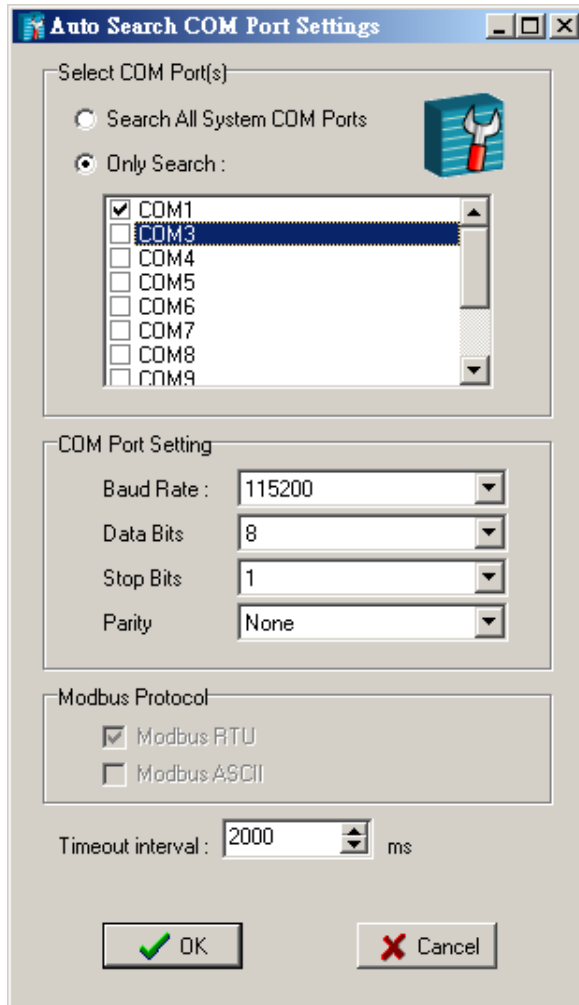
Auto Search COM Port Settings

Select COM Port(s)

Search All System COM Ports

Only Search :

COM1
COM3
COM4
COM5
COM6
COM7
COM8
COM9

COM Port Setting

Baud Rate : 115200

Data Bits 8

Stop Bits 1

Parity None

Modbus Protocol

Modbus RTU

Modbus ASCII

Timeout interval : 2000 ms

OK

Cancel